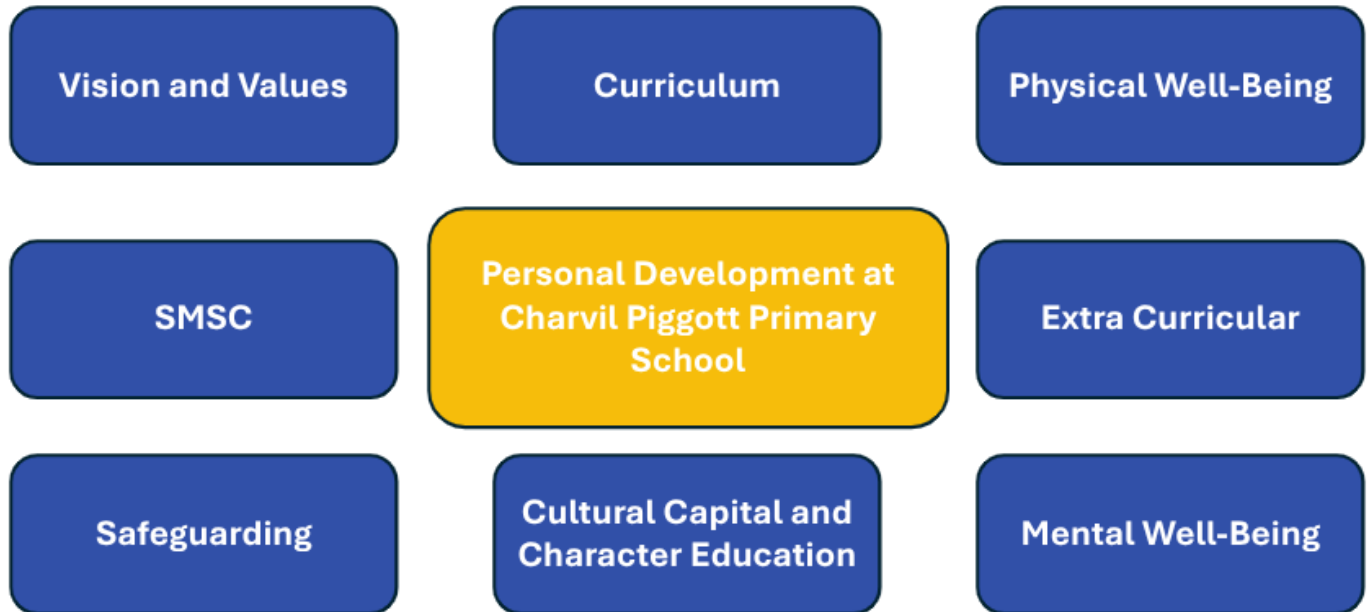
Vision and Values

Curriculum

Physical Well-Being

SMSC

Personal Development at Charvil Piggott Primary School

Extra Curricular

Safeguarding

Cultural Capital and Character Education

Mental Well-Being